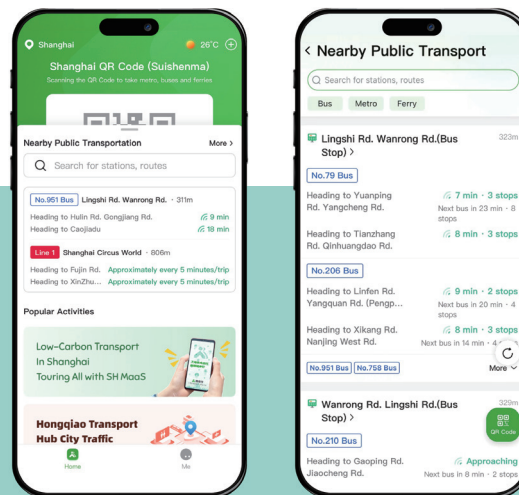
Shanghai
26°C

Shanghai QR Code (Suishenma)
Scanning the QR Code to take metro, buses and ferries

Nearby Public Transportation
More >
Search for stations, routes

No.951 Bus Lingshi Rd. Wanrong Rd. · 311m
Heading to Hulin Rd. Gongjiang Rd. 9 min
Heading to Caojiadu 18 min

Line 1 Shanghai Circus World · 606m
Heading to Fujin Rd. Approximately every 5 minutes/trip
Heading to XinZhu... Approximately every 5 minutes/trip

Popular Activities

Low-Carbon Transport In Shanghai
Touring All with SH MaaS

Hongqiao Transport Hub City Traffic

Home
Me

< Nearby Public Transport
Search for stations, routes
Bus Metro Ferry

Lingshi Rd. Wanrong Rd.(Bus Stop) > 323m
No.79 Bus
Heading to Yuanping Rd. Yangcheng Rd. 7 min · 3 stops
Next bus in 23 min · 8 stops
Heading to Tianzhang Rd. Qinhuangdao Rd. 8 min · 3 stops

No.206 Bus
Heading to Linfen Rd. Yangquan Rd. (Pengp... 9 min · 2 stops
Next bus in 20 min · 4 stops
Heading to Xikang Rd. Nanjing West Rd. 8 min · 3 stops
Next bus in 14 min · 4 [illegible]

No.951 Bus No.758 Bus
More

Wanrong Rd. Lingshi Rd.(Bus Stop) > 329m
No.210 Bus
Heading to Gaoping Rd. Jiaocheng Rd. Approaching
Next bus in 8 min · 2 stops
QR Code